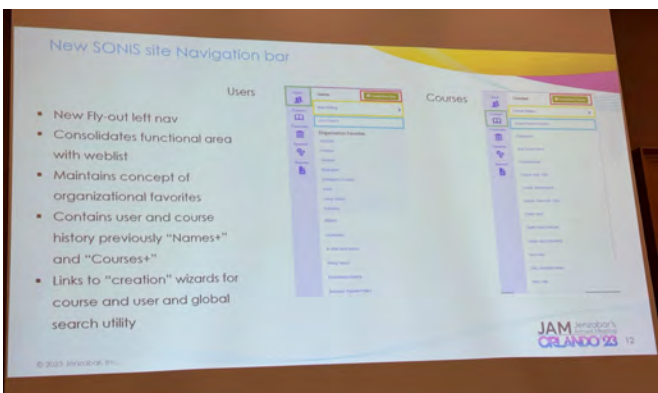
New SONIS site Navigation bar

Users

Courses

- New Fly-out left nav
- Consolidates functional area with weblist
- Maintains concept of organizational favorites
- Contains user and course history previously "Names+" and "Courses+"
- Links to "creation" wizards for course and user and global search utility

Home

Organization Favorites

Courses

JAM Jenzabar's Annual Meeting
ORLANDO '23 12

© 2023 Jenzabar, Inc.